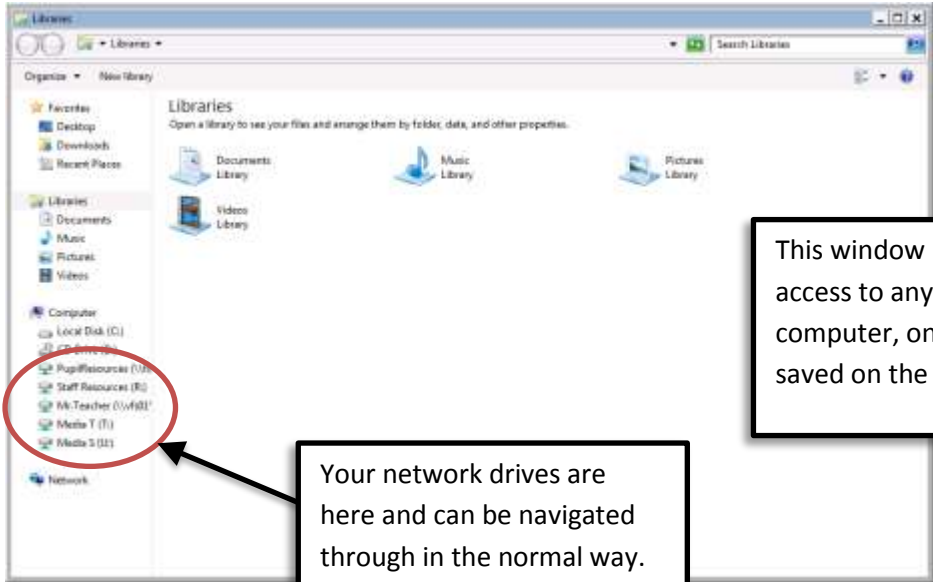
Libraries

Libraries ▸

Search Libraries

Organize ▾ New library

Favorites
Desktop
Downloads
Recent Places

Libraries
Documents
Music
Pictures
Videos

Computer
Local Disk (C:)
CD Drive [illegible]
PupilResources (\\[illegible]
Staff Resources (R:)
Mr.Teacher (\\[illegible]
Media T (T:)
Media S (U:)

Network

Libraries
Open a library to see your files and arrange them by folder, date, and other properties.

Documents Library

Music Library

Pictures Library

Videos Library

This window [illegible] access to any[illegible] computer, on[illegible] saved on the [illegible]

Your network drives are here and can be navigated through in the normal way.